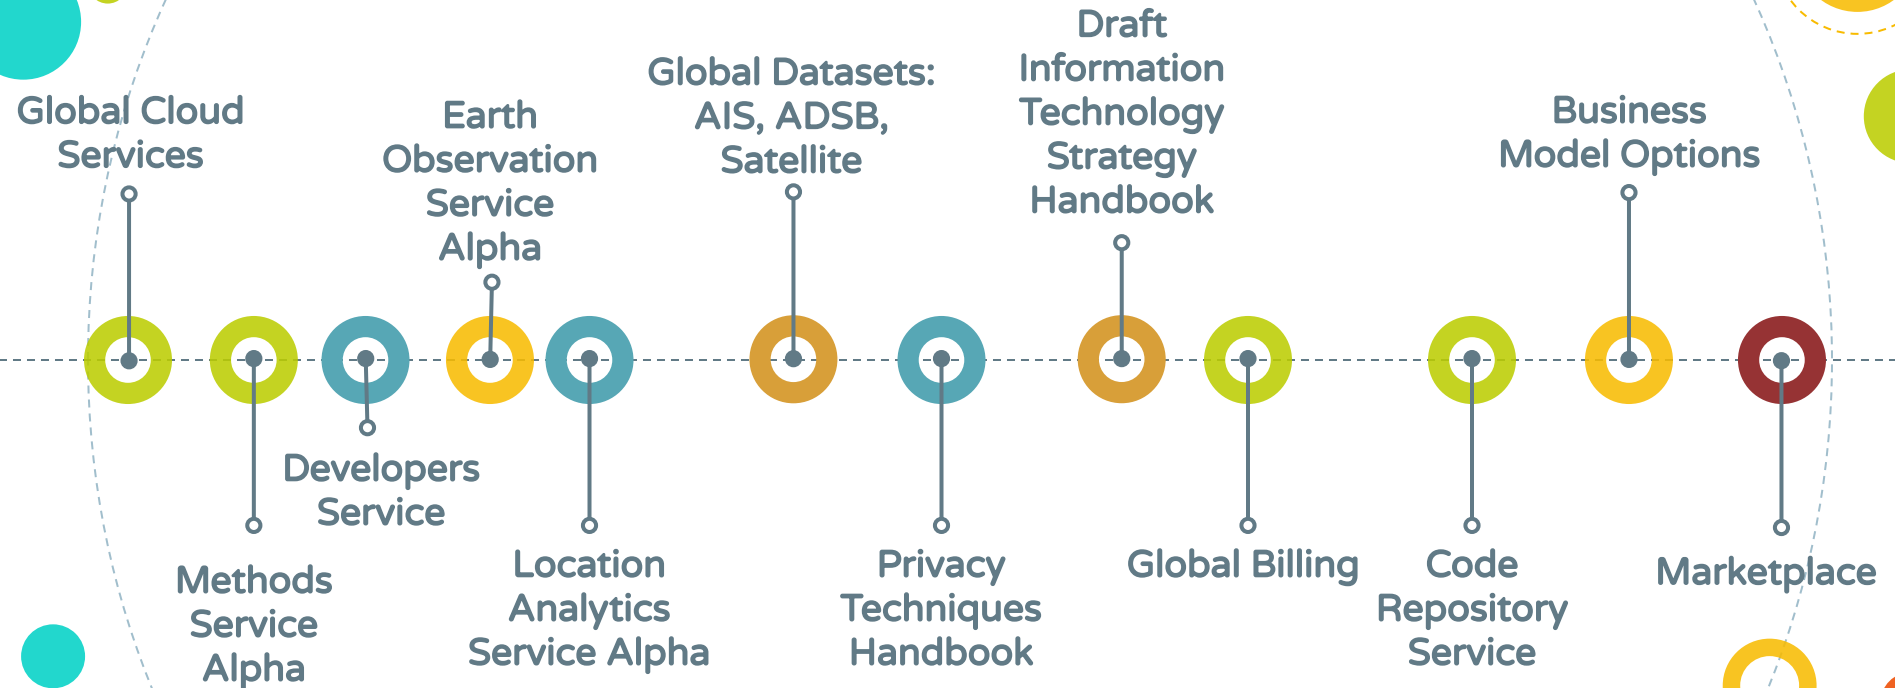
Global Cloud Services

Methods Service Alpha

Developers Service

Earth Observation Service Alpha

Location Analytics Service Alpha

Global Datasets: AIS, ADSB, Satellite

Privacy Techniques Handbook

Draft Information Technology Strategy Handbook

Global Billing

Code Repository Service

Business Model Options

Marketplace